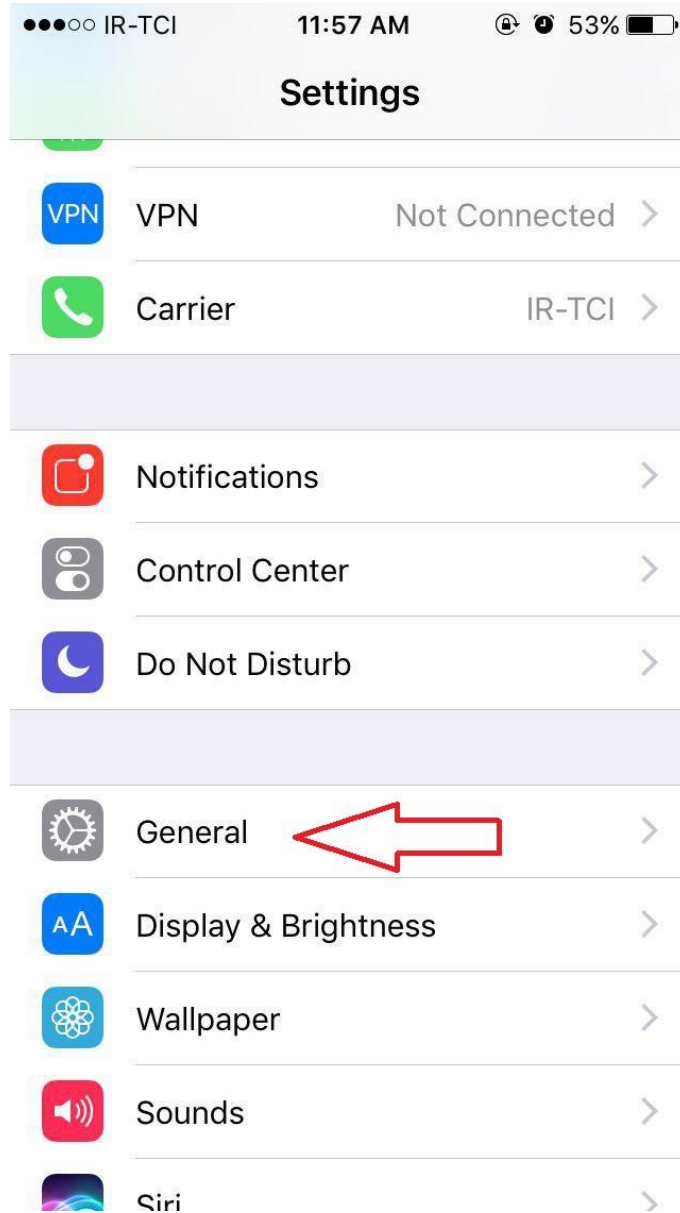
●●●○○ IR-TCI 11:57 AM 53%

Settings

VPN VPN Not Connected >

Carrier IR-TCI >

Notifications >

Control Center >

Do Not Disturb >

General >

AA Display & Brightness >

Wallpaper >

Sounds >

Siri >